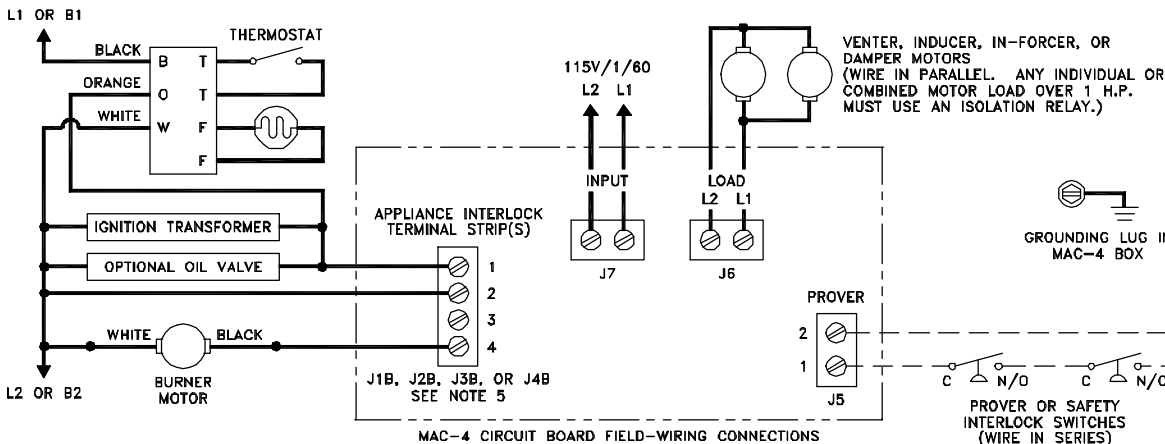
L1 OR B1

BLACK
ORANGE
WHITE

B T
O T
W F
F

THERMOSTAT

IGNITION TRANSFORMER

OPTIONAL OIL VALVE

WHITE BLACK

BURNER MOTOR

L2 OR B2

APPLIANCE INTERLOCK TERMINAL STRIP(S)

1
2
3
4

J1B, J2B, J3B, OR J4B SEE NOTE 5

115V/1/60
L2 L1

INPUT

J7

LOAD
L2 L1

J6

VENTER, INDUCER, IN-FORCER, OR DAMPER MOTORS
(WIRE IN PARALLEL. ANY INDIVIDUAL OR COMBINED MOTOR LOAD OVER 1 H.P. MUST USE AN ISOLATION RELAY.)

GROUNDING LUG I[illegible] MAC-4 BOX

PROVER
2
1
J5

C N/O C N/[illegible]

PROVER OR SAFETY INTERLOCK SWITCHES (WIRE IN SERIES)

MAC-4 CIRCUIT BOARD FIELD-WIRING CONNECTIONS